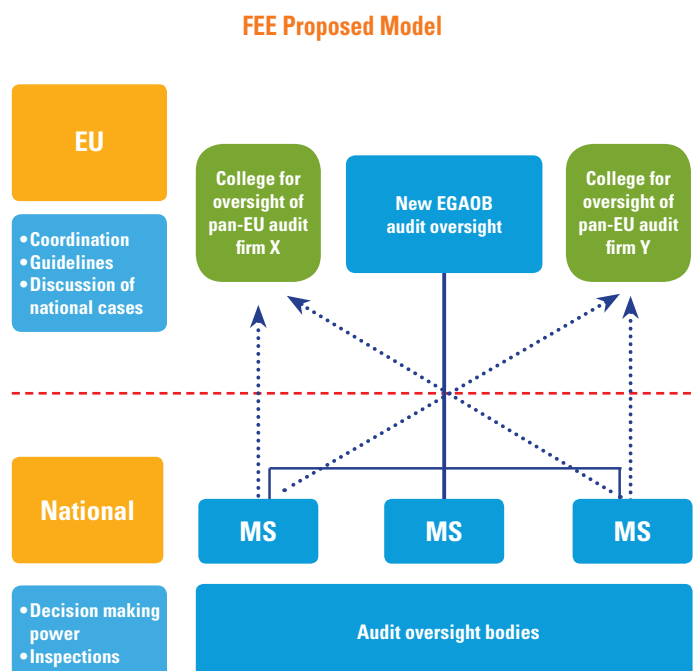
FEE Proposed Model

EU

• Coordination
• Guidelines
• Discussion of national cases

College for oversight of pan-EU audit firm X

New EGAOB audit oversight

College for oversight of pan-EU audit firm Y

National

MS

MS

MS

• Decision making power
• Inspections

Audit oversight bodies